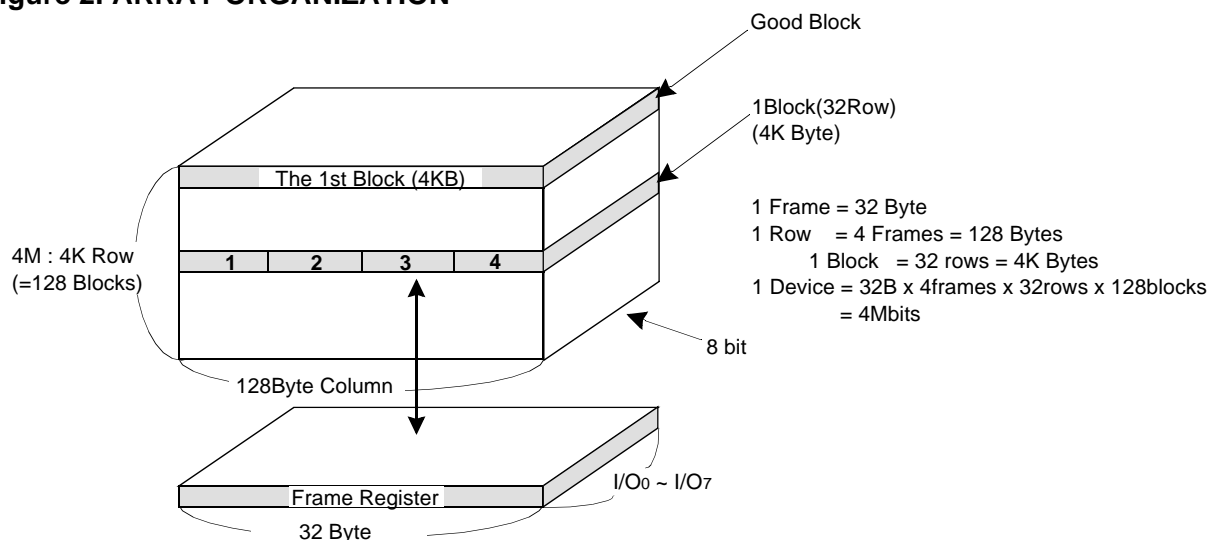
igure 2. ARRAY ORGANIZATION

Good Block

1Block(32Row)
(4K Byte)

The 1st Block (4KB)

1 Frame = 32 Byte
1 Row = 4 Frames = 128 Bytes
1 Block = 32 rows = 4K Bytes
1 Device = 32B x 4frames x 32rows x 128blocks
= 4Mbits

4M : 4K Row
(=128 Blocks)

1 2 3 4

8 bit

128Byte Column

Frame Register

I/O$_0$ ~ I/O$_7$

32 Byte